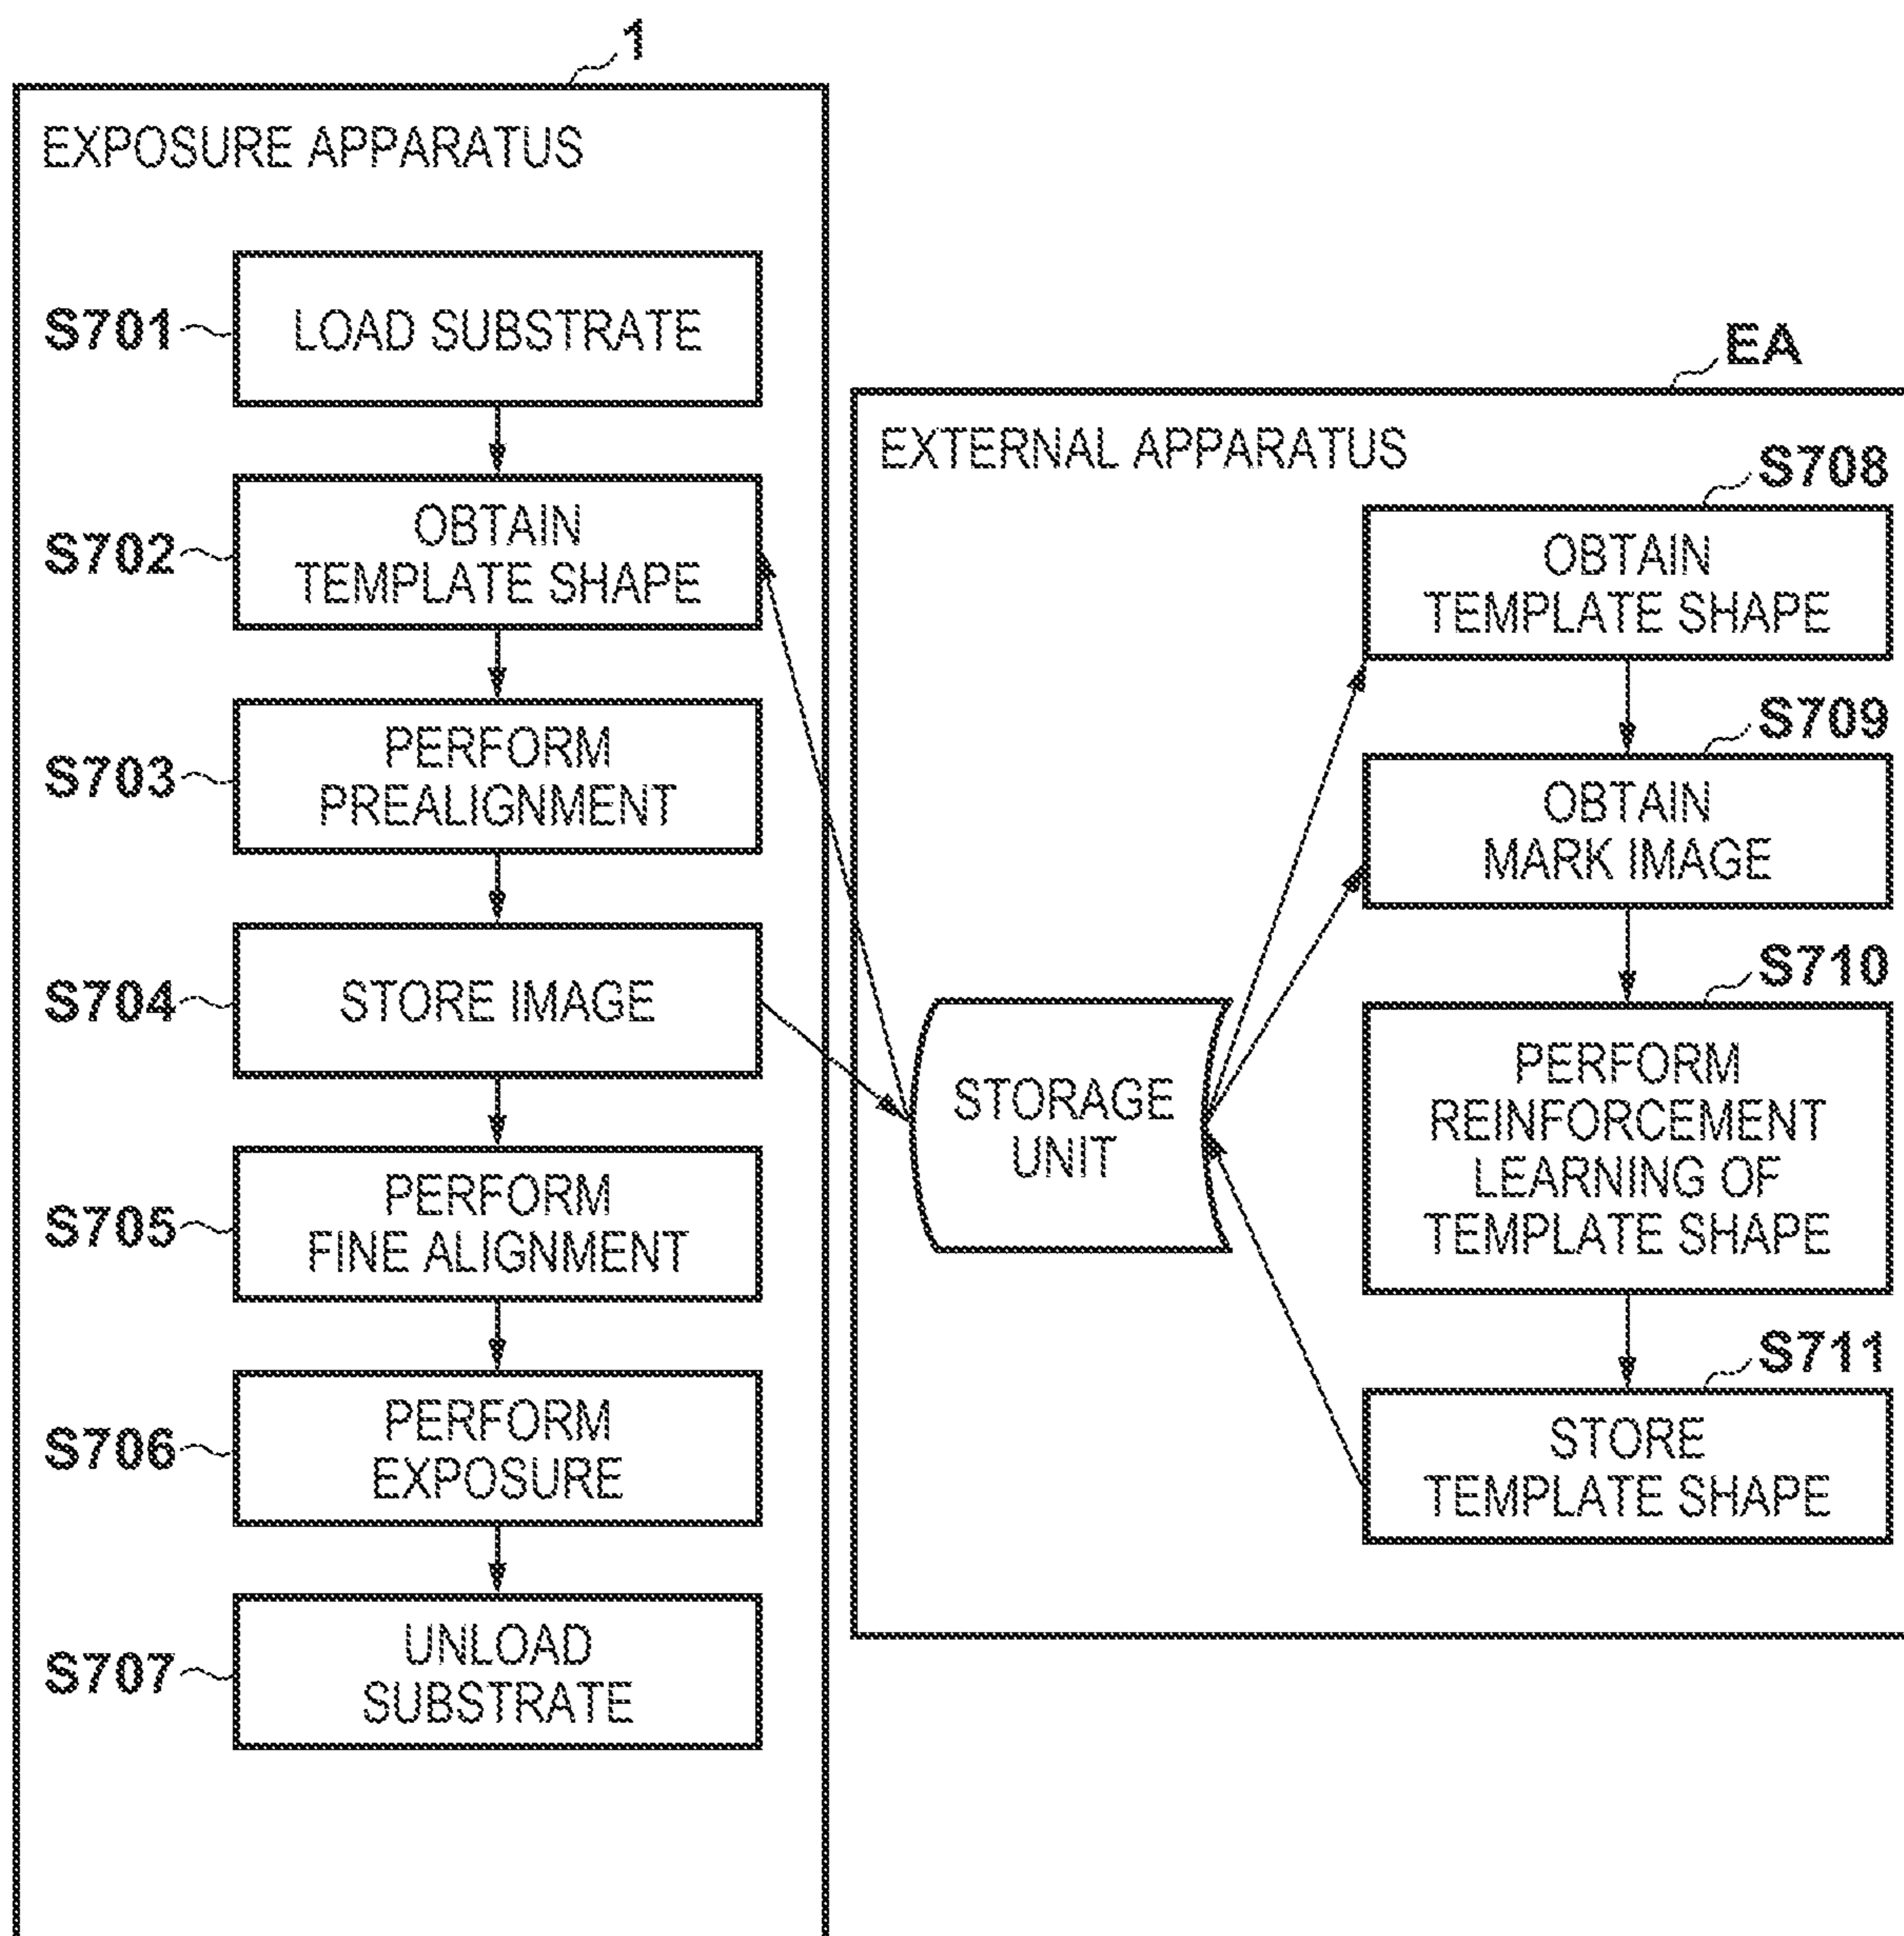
1

EXPOSURE APPARATUS

S701 LOAD SUBSTRATE

S702 OBTAIN TEMPLATE SHAPE

S703 PERFORM PREALIGNMENT

S704 STORE IMAGE

S705 PERFORM FINE ALIGNMENT

S706 PERFORM EXPOSURE

S707 UNLOAD SUBSTRATE

EA

EXTERNAL APPARATUS

STORAGE UNIT

S708 OBTAIN TEMPLATE SHAPE

S709 OBTAIN MARK IMAGE

S710 PERFORM REINFORCEMENT LEARNING OF TEMPLATE SHAPE

S711 STORE TEMPLATE SHAPE